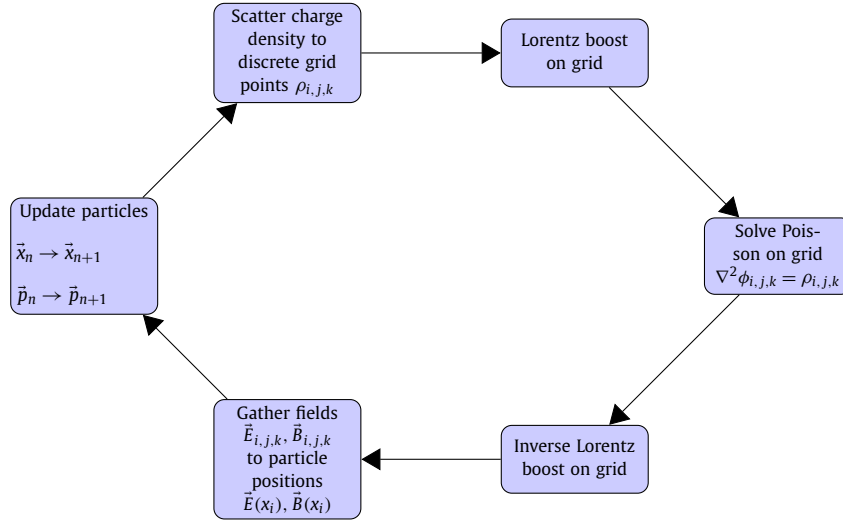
Scatter charge density to discrete grid points $\rho_{i,j,k}$

Lorentz boost on grid

Solve Poisson on grid $\nabla^2\phi_{i,j,k} = \rho_{i,j,k}$

Inverse Lorentz boost on grid

Gather fields $\vec{E}_{i,j,k}, \vec{B}_{i,j,k}$ to particle positions $\vec{E}(x_i), \vec{B}(x_i)$

Update particles

$\vec{x}_n \rightarrow \vec{x}_{n+1}$

$\vec{p}_n \rightarrow \vec{p}_{n+1}$